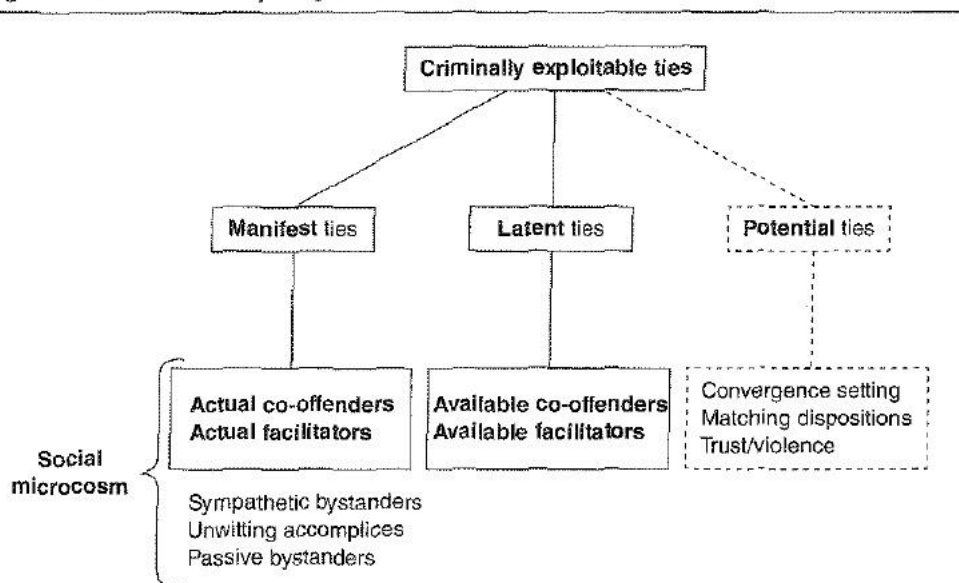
Criminally exploitable ties

Manifest ties

Latent ties

Potential ties

Actual co-offenders
Actual facilitators

Available co-offenders
Available facilitators

Convergence setting
Matching dispositions
Trust/violence

Social microcosm

Sympathetic bystanders
Unwitting accomplices
Passive bystanders